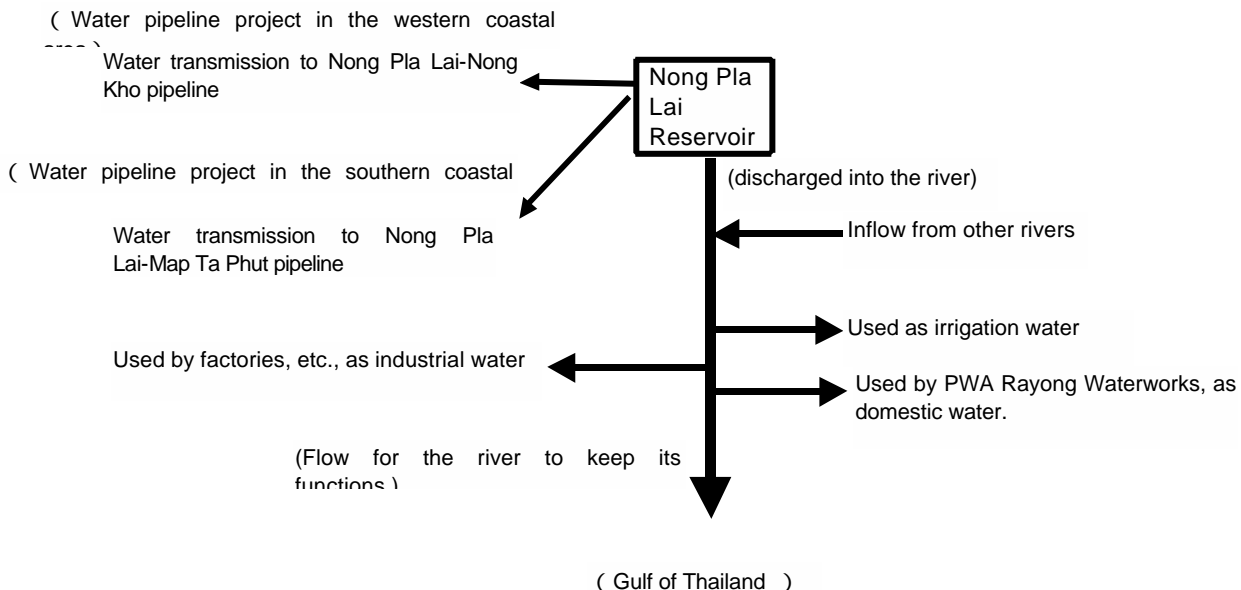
( Water pipeline project in the western coastal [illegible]

Water transmission to Nong Pla Lai-Nong Kho pipeline

Nong Pla Lai Reservoir

( Water pipeline project in the southern coastal

(discharged into the river)

Water transmission to Nong Pla Lai-Map Ta Phut pipeline

Inflow from other rivers

Used as irrigation water

Used by factories, etc., as industrial water

Used by PWA Rayong Waterworks, as domestic water.

(Flow for the river to keep its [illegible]

( Gulf of Thailand )